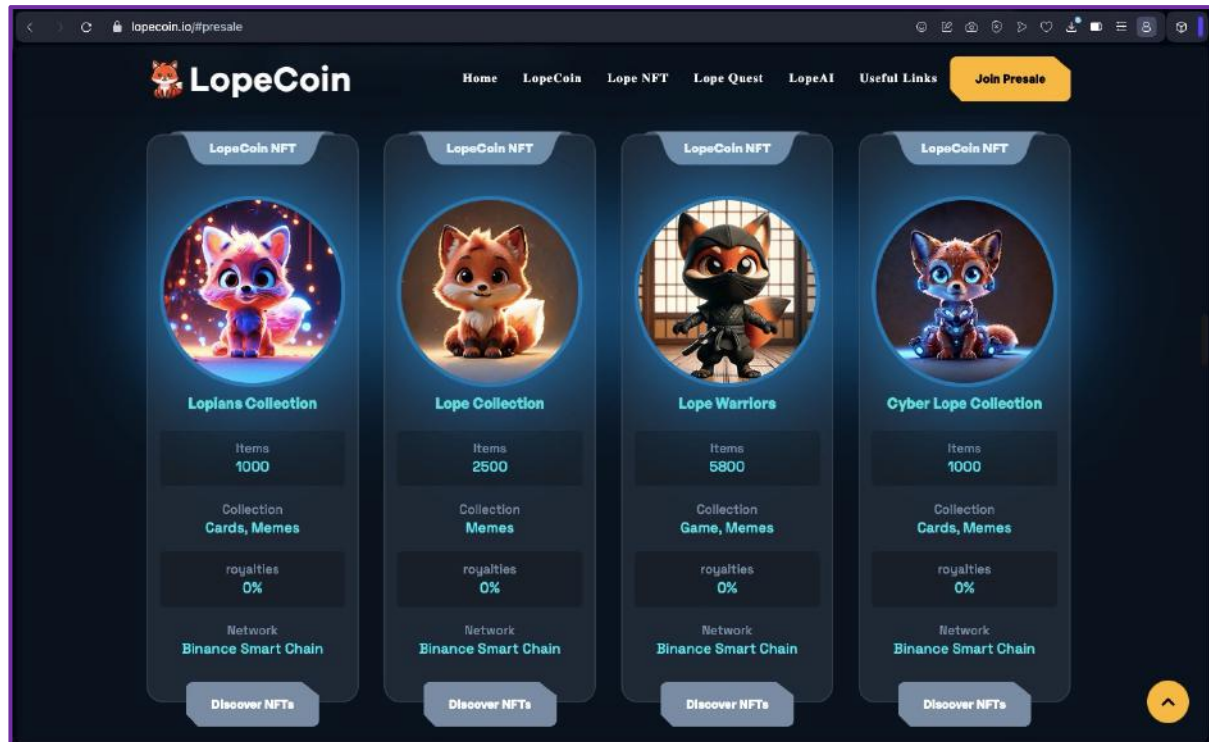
lopecoin.io/#presale

LopeCoin

Home LopeCoin Lope NFT Lope Quest LopeAI Useful Links Join Presale

LopeCoin NFT

Lopians Collection

Items
1000

Collection
Cards, Memes

royalties
0%

Network
Binance Smart Chain

Discover NFTs

LopeCoin NFT

Lope Collection

Items
2500

Collection
Memes

royalties
0%

Network
Binance Smart Chain

Discover NFTs

LopeCoin NFT

Lope Warriors

Items
5800

Collection
Game, Memes

royalties
0%

Network
Binance Smart Chain

Discover NFTs

LopeCoin NFT

Cyber Lope Collection

Items
1000

Collection
Cards, Memes

royalties
0%

Network
Binance Smart Chain

Discover NFTs